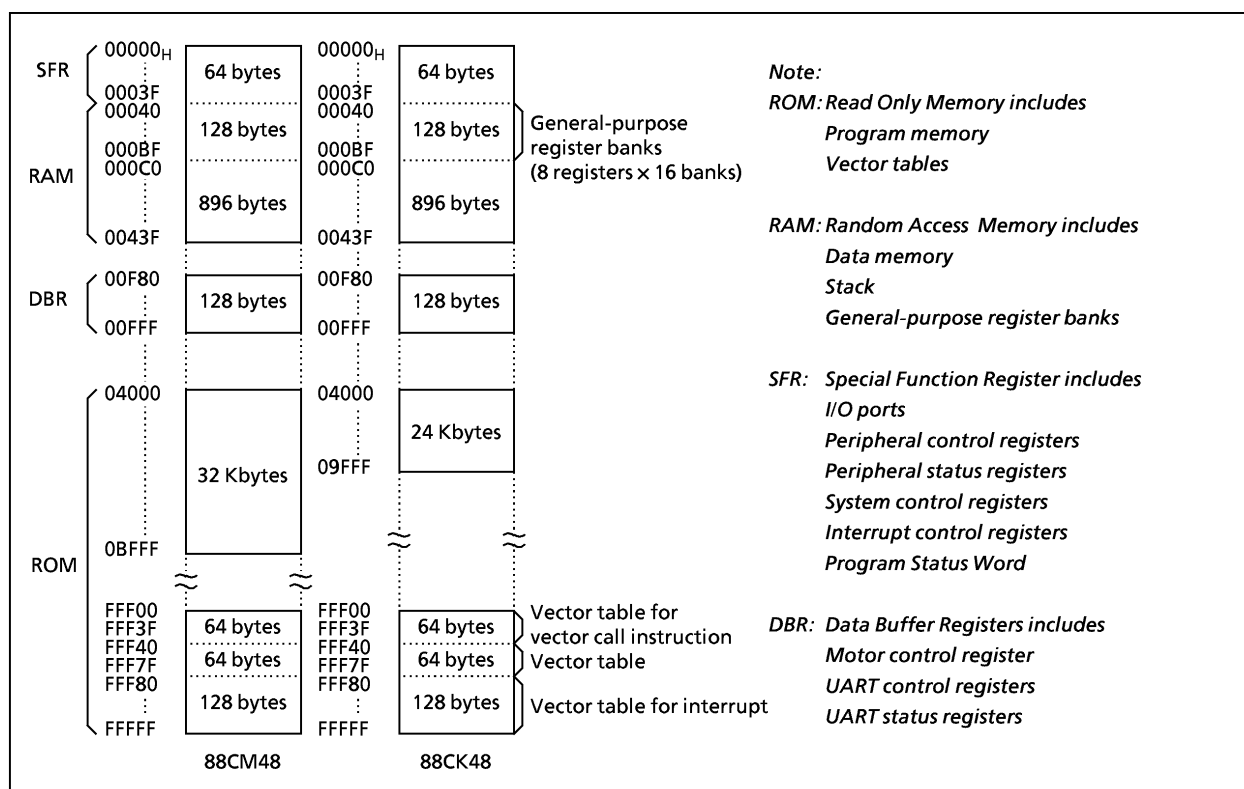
SFR
RAM
DBR
ROM

$00000_H$
0003F
00040
000BF
000C0
0043F
00F80
00FFF
04000
0BFFF
FFF00
FFF3F
FFF40
FFF7F
FFF80
FFFFF

64 bytes
128 bytes
896 bytes
128 bytes
32 Kbytes
64 bytes
64 bytes
128 bytes

88CM48

$00000_H$
0003F
00040
000BF
000C0
0043F
00F80
00FFF
04000
09FFF
FFF00
FFF3F
FFF40
FFF7F
FFF80
FFFFF

64 bytes
128 bytes
896 bytes
128 bytes
24 Kbytes
64 bytes
64 bytes
128 bytes

88CK48

General-purpose register banks (8 registers × 16 banks)

Vector table for vector call instruction
Vector table
Vector table for interrupt

Note:
ROM: Read Only Memory includes
Program memory
Vector tables

RAM: Random Access Memory includes
Data memory
Stack
General-purpose register banks

SFR: Special Function Register includes
I/O ports
Peripheral control registers
Peripheral status registers
System control registers
Interrupt control registers
Program Status Word

DBR: Data Buffer Registers includes
Motor control register
UART control registers
UART status registers